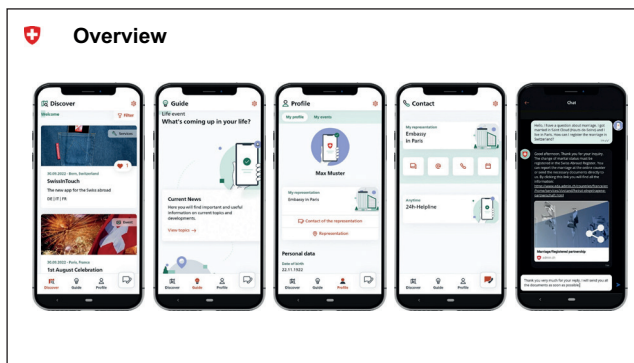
Overview

Discover
Filter
Welcome
Swisstouch
30.05.2022 - Bern, Switzerland
SwissInTouch
The new app for the Swiss abroad
DE | IT | FR
Event
20.05.2022 - Paris, France
1st August Celebration
Discover Guide Profile

Guide
Life event
What's coming up in your life?
Current News
Here you will find important and useful information on current topics and developments.
View topics →
Discover Guide Profile

Profile
My profile My events
Max Muster
My representation
Embassy in Paris
Contact of the representation
Representation
Personal data
Date of birth
22.11.1922
Discover Guide Profile

Contact
My representation
Embassy in Paris
Anytime
24h-Helpline
Discover Guide Profile

Chat
Hello, I have a question about marriage. I got married in Saint-Doué (France) to Sonia and I live in Paris. How can I register the marriage in Switzerland?
Good afternoon. Thank you for your inquiry. The change of marital status must be registered in the Swiss Infostar Register. You can report the marriage at the native counter or send the necessary documents directly to us. By clicking this link you will find all the information: https://www.eda.admin.ch/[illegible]
Marriage/Registered partnership
Thank you very much for your reply. I will send you all the documents as soon as possible.